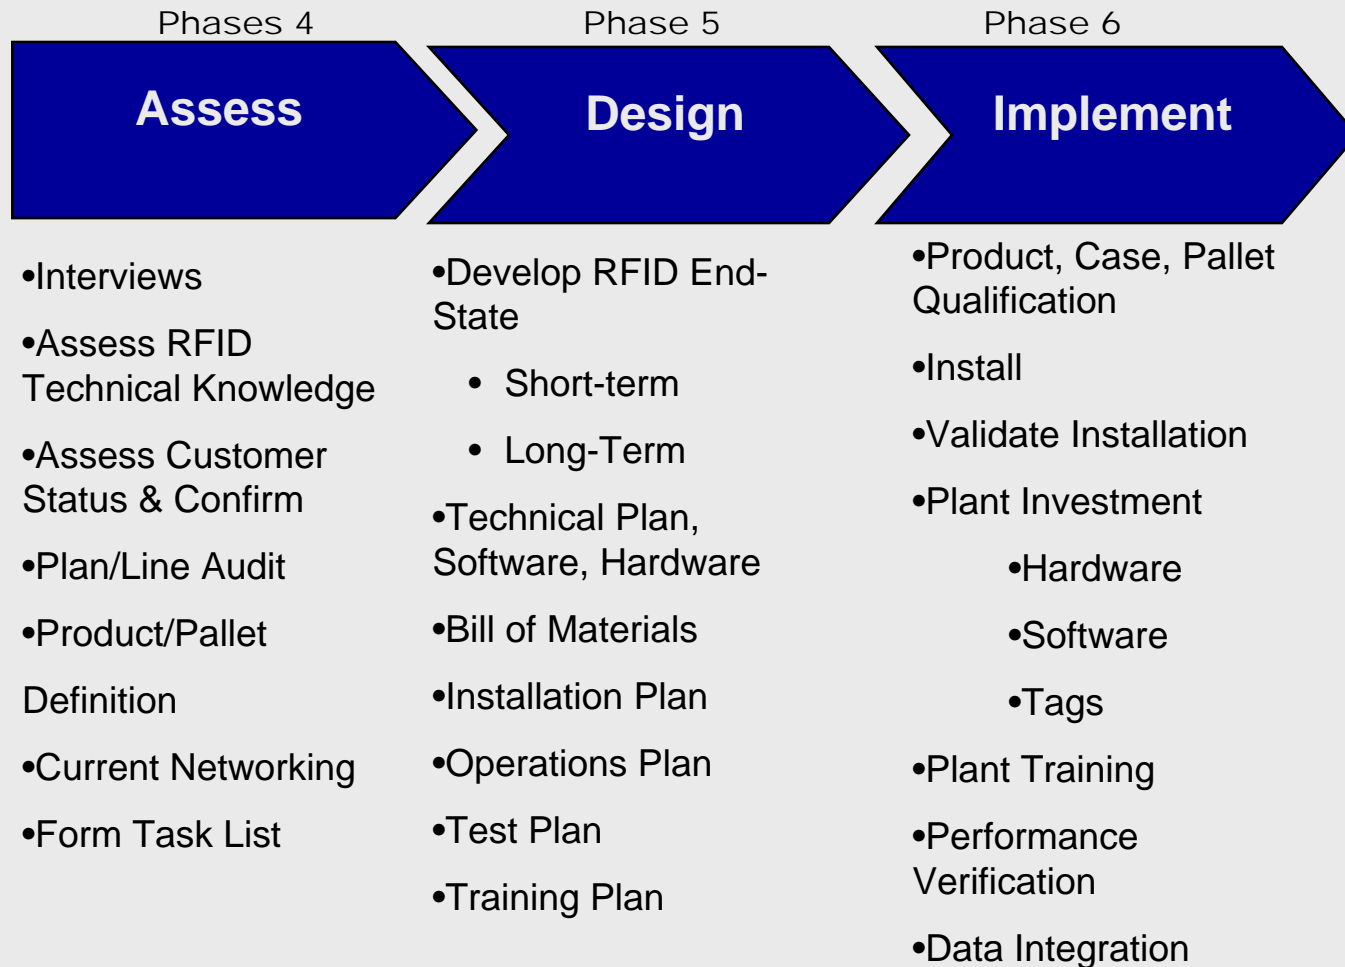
Phases 4

Assess

•Interviews

•Assess RFID Technical Knowledge

•Assess Customer Status & Confirm

•Plan/Line Audit

•Product/Pallet

Definition

•Current Networking

•Form Task List

Phase 5

Design

•Develop RFID End-State

• Short-term

• Long-Term

•Technical Plan, Software, Hardware

•Bill of Materials

•Installation Plan

•Operations Plan

•Test Plan

•Training Plan

Phase 6

Implement

•Product, Case, Pallet Qualification

•Install

•Validate Installation

•Plant Investment

•Hardware

•Software

•Tags

•Plant Training

•Performance Verification

•Data Integration